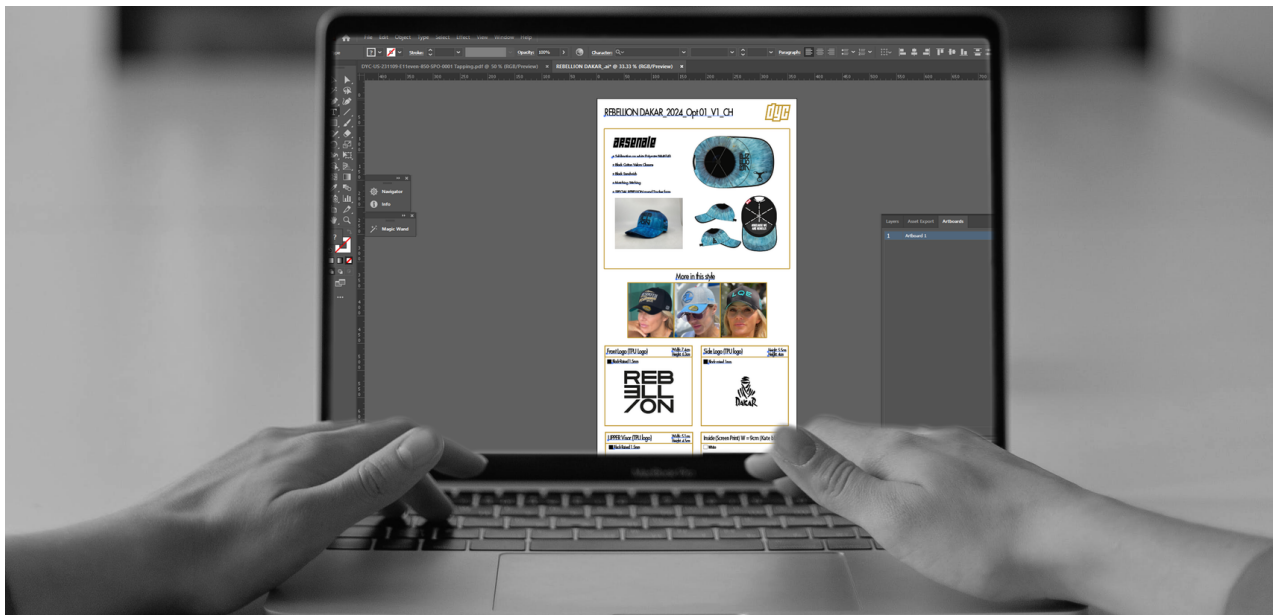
File Edit Object Type Select Effect View Window Help

Stroke: Opacity: 100% Character: Paragraph:

DYC-US-231108-E11seve-850-SPO-I801 Topping.pdf @ 50 % (RGB/Preview) × REBELLION DAKAR_.ai* @ 33.33 % (RGB/Preview) ×

Navigator
Info
Magic Wand

REBELLION DAKAR_2024_Opt 01_V1_CH

DYC

arsenale

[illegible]

More in this style

Front Logo (TPU Logo)

REB
ELL
ION

Side Logo (TPU logo)

DAKAR

ZIPPER Visor (TPU logo)

Inside (Screen Print) W = 9cm (Kate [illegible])

Layers Asset Export Artboards
1 Artboard 1

MacBook Pro